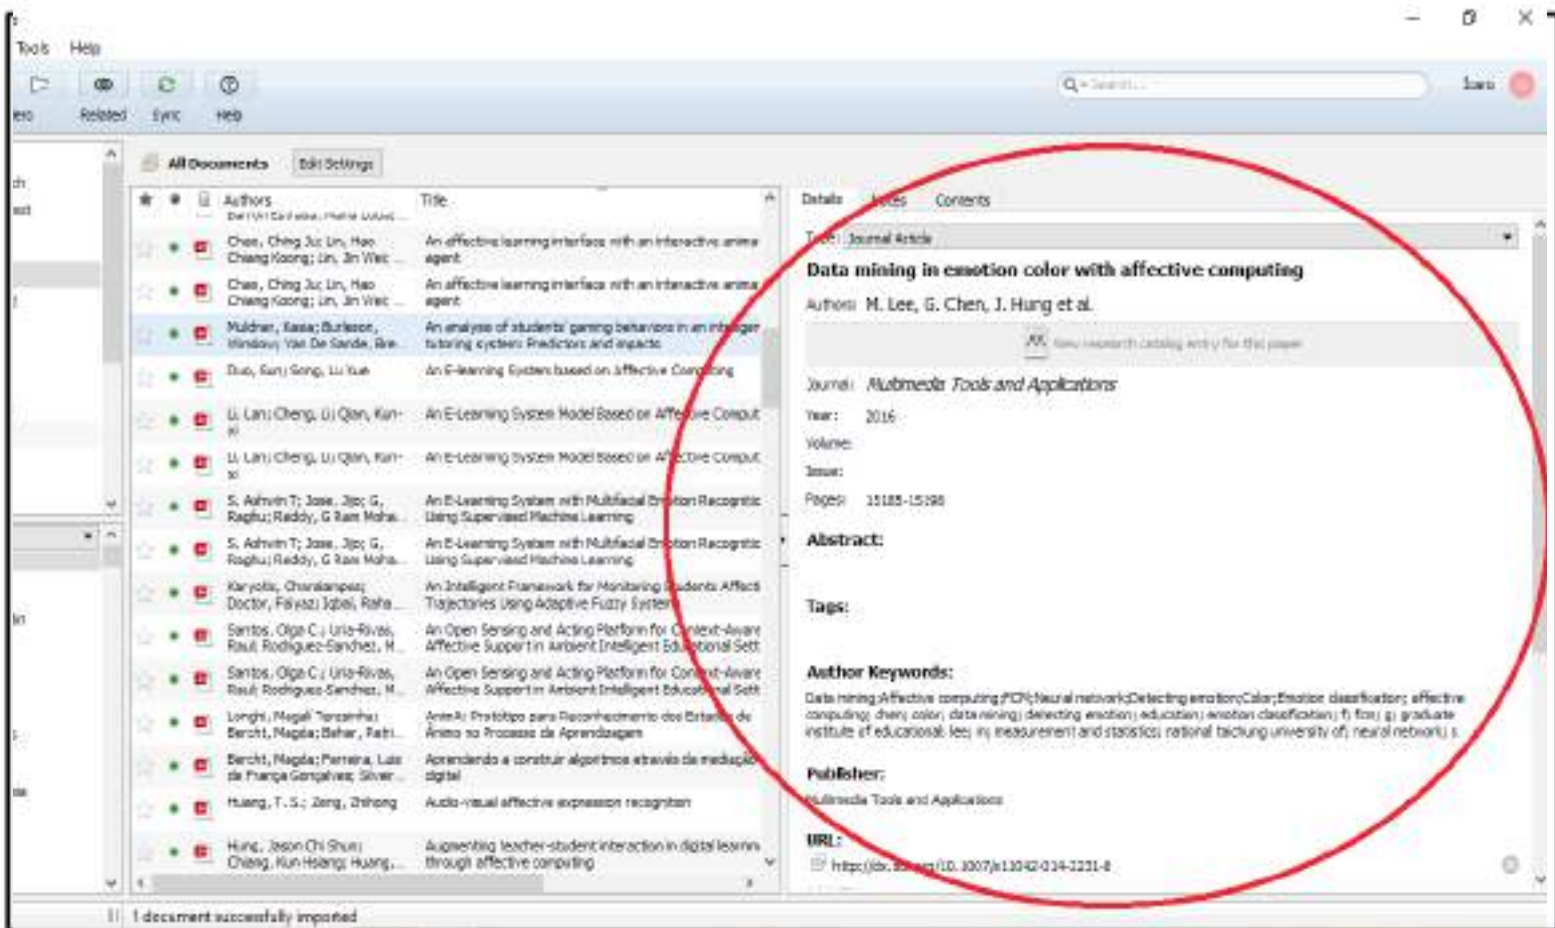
Tools Help

Related Sync Help

Search...

All Documents Edit Settings

| Authors | Title |
|---|---|
| Chen, Ching Ju; Lin, Hao Chiang Koong; Lin, Jin Wei ... | An affective learning interface with an interactive anima agent |
| Chen, Ching Ju; Lin, Hao Chiang Koong; Lin, Jin Wei ... | An affective learning interface with an interactive anima agent |
| Muldner, Kasia; Burleson, Winslow; Van De Sande, Bre... | An analysis of students' gaming behaviors in an intelliger tutoring system: Predictors and impacts |
| Duo, Sun; Song, Lu Xue | An E-learning System based on Affective Computing |
| Li, Lan; Cheng, Li; Qian, Kun-xi | An E-Learning System Model Based on Affective Comput |
| Li, Lan; Cheng, Li; Qian, Kun-xi | An E-Learning System Model Based on Affective Comput |
| S. Ashwin T; Jose, Jijo; G, Raghu; Reddy, G Ram Moha... | An E-Learning System with Multifacial Emotion Recognitic Using Supervised Machine Learning |
| S. Ashwin T; Jose, Jijo; G, Raghu; Reddy, G Ram Moha... | An E-Learning System with Multifacial Emotion Recognitic Using Supervised Machine Learning |
| Karyotis, Charalampos; Doctor, Faiyaz; Iqbal, Raha... | An Intelligent Framework for Monitoring Students Affect Trajectories Using Adaptive Fuzzy System |
| Santos, Olga C.; Uria-Rivas, Raul; Rodriguez-Sanchez, M... | An Open Sensing and Acting Platform for Context-Aware Affective Support in Ambient Intelligent Educational Sett |
| Santos, Olga C.; Uria-Rivas, Raul; Rodriguez-Sanchez, M... | An Open Sensing and Acting Platform for Context-Aware Affective Support in Ambient Intelligent Educational Sett |
| Longhi, Magali Teresinha; Bercht, Magda; Behar, Patri... | AnimA: Protótipo para Reconhecimento dos Estados de Ânimo no Processo de Aprendizagem |
| Bercht, Magda; Ferreira, Luis de França Gonçalves; Silver... | Aprendendo a construir algoritmos através da mediação digital |
| Huang, T. S.; Zeng, Zhihong | Audio-visual affective expression recognition |
| Hung, Jason Chi Shun; Chiang, Kun Hsiang; Huang,... | Augmenting teacher-student interaction in digital learning through affective computing |

Details Notes Contents

Type: Journal Article

Data mining in emotion color with affective computing

Authors: M. Lee, G. Chen, J. Hung et al.

View research catalog entry for this paper

Journal: Multimedia Tools and Applications

Year: 2016

Volume:

Issue:

Pages: 15185-15198

Abstract:

Tags:

Author Keywords:

Data mining;Affective computing;FCM;Neural network;Detecting emotion;Color;Emotion classification; affective computing; chen; color; data mining; detecting emotion; education; emotion classification; f) fcm; g) graduate institute of educational; lee; in; measurement and statistics; national taichung university of; neural network; s

Publisher:

Multimedia Tools and Applications

URL:

http://dx.doi.org/10.1007/s11042-014-2231-8

1 document successfully imported